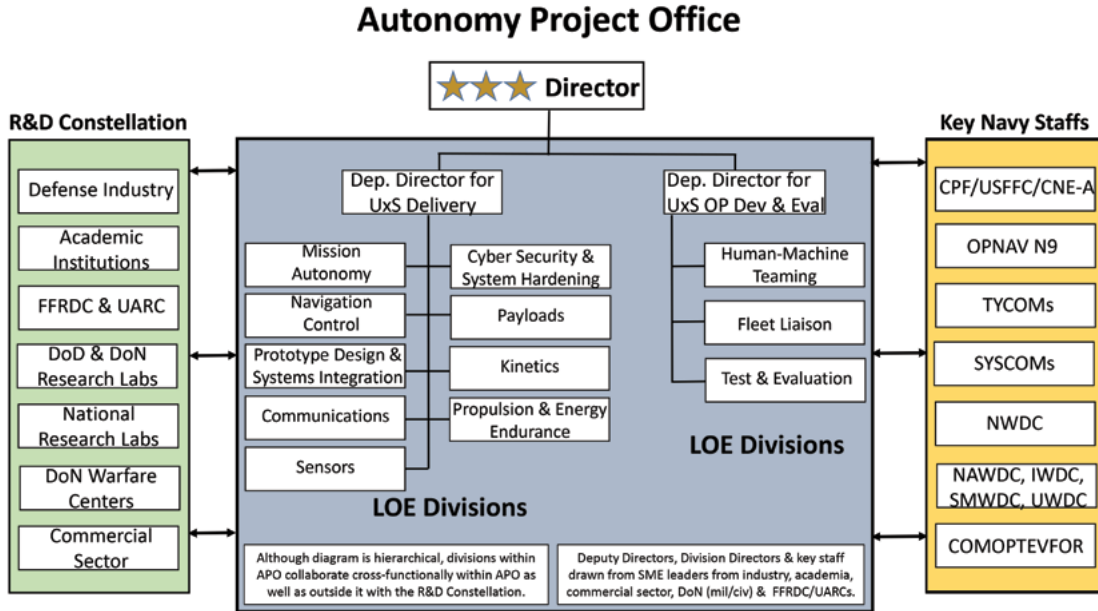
Autonomy Project Office

Director

R&D Constellation

Defense Industry

Academic Institutions

FFRDC & UARC

DoD & DoN Research Labs

National Research Labs

DoN Warfare Centers

Commercial Sector

Dep. Director for UxS Delivery

Dep. Director for UxS OP Dev & Eval

Mission Autonomy

Navigation Control

Prototype Design & Systems Integration

Communications

Sensors

Cyber Security & System Hardening

Payloads

Kinetics

Propulsion & Energy Endurance

LOE Divisions

Human-Machine Teaming

Fleet Liaison

Test & Evaluation

LOE Divisions

Although diagram is hierarchical, divisions within APO collaborate cross-functionally within APO as well as outside it with the R&D Constellation.

Deputy Directors, Division Directors & key staff drawn from SME leaders from industry, academia, commercial sector, DoN (mil/civ) & FFRDC/UARCs.

Key Navy Staffs

CPF/USFFC/CNE-A

OPNAV N9

TYCOMs

SYSCOMs

NWDC

NAWDC, IWDC, SMWDC, UWDC

COMOPTEVFOR